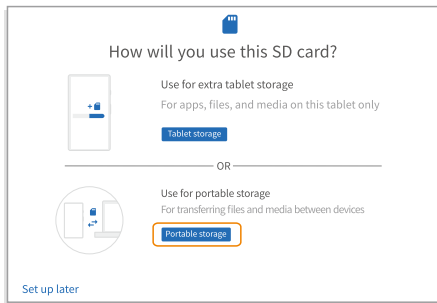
How will you use this SD card?

Use for extra tablet storage
For apps, files, and media on this tablet only
Tablet storage

OR

Use for portable storage
For transferring files and media between devices
Portable storage

Set up later